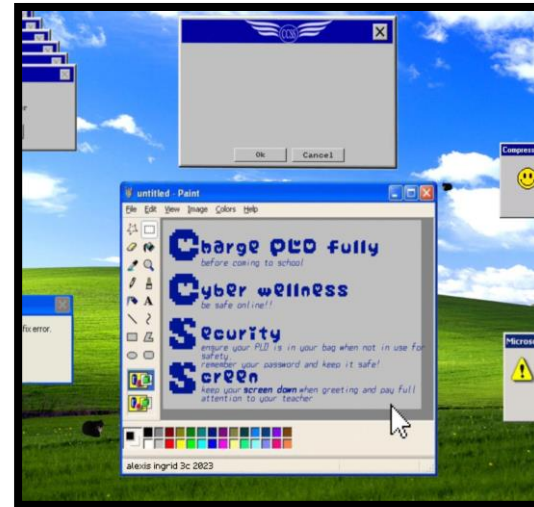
CCSS

Ok Cancel

untitled - Paint

File Edit View Image Colors Help

Charge PLD fully
before coming to school

Cyber wellness
be safe online!!

Security
ensure your PLD is in your bag when not in use for safety
remember your password and keep it safe!

Screen
keep your screen down when greeting and pay full attention to your teacher

alexis ingrid 3c 2023

fix error.

Compress

Microso